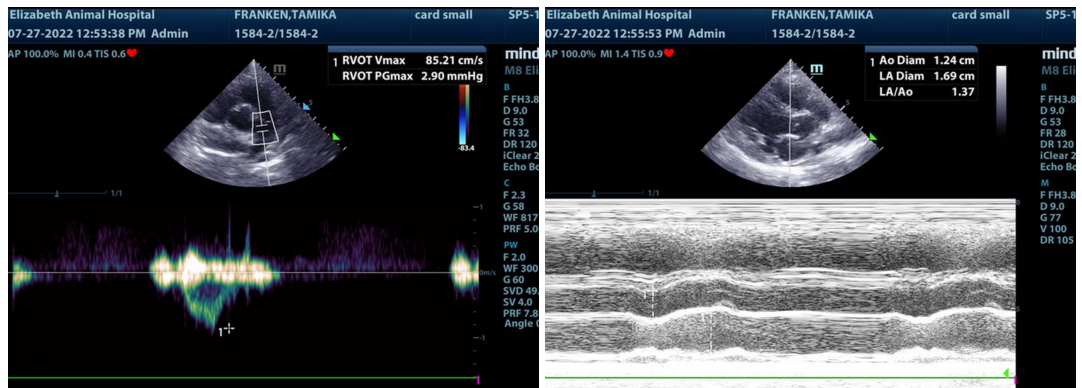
Elizabeth Animal Hospital FRANKEN,TAMIKA card small SP5-1
07-27-2022 12:53:38 PM Admin 1584-2/1584-2
AP 100.0% MI 0.4 TIS 0.6
1 RVOT Vmax 85.21 cm/s
RVOT PGmax 2.90 mmHg
mind
M8 Eli
B
F FH3.8
D 9.0
G 53
FR 32
DR 120
iClear 2
Echo Bo
C
F 2.3
G 58
WF 817
PRF 5.0
PW
F 2.0
WF 300
G 60
SVD 49.
SV 4.0
PRF 7.8
Angle 0
-83.4
1/1
m
0m/s
1

Elizabeth Animal Hospital FRANKEN,TAMIKA card small SP5-1
07-27-2022 12:55:53 PM Admin 1584-2/1584-2
AP 100.0% MI 1.4 TIS 0.9
1 Ao Diam 1.24 cm
LA Diam 1.69 cm
LA/Ao 1.37
mind
M8 Eli
B
F FH3.8
D 9.0
G 53
FR 28
DR 120
iClear 2
Echo Bo
M
F FH3.8
D 9.0
G 77
V 100
DR 105
1/1
m